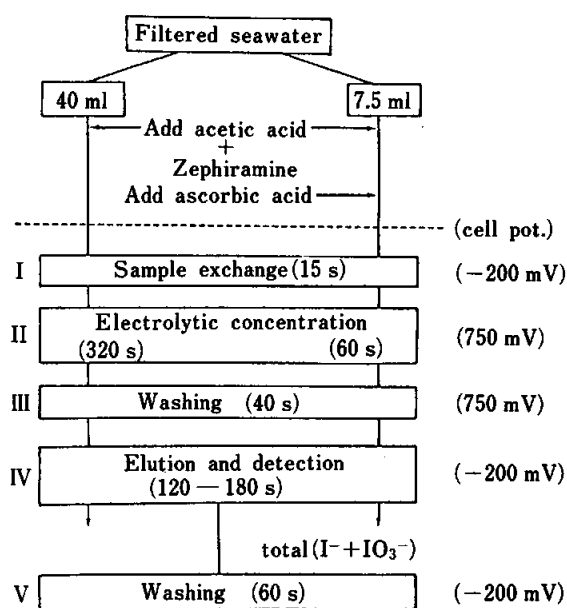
Filtered seawater

40 ml

7.5 ml

Add acetic acid
+
Zephiramine

Add ascorbic acid

(cell pot.)

I
Sample exchange (15 s)
(−200 mV)

II
Electrolytic concentration
(320 s)
(60 s)
(750 mV)

III
Washing (40 s)
(750 mV)

IV
Elution and detection
(120 — 180 s)
(−200 mV)

total ($I^-$ + $IO_3^-$)

V
Washing (60 s)
(−200 mV)